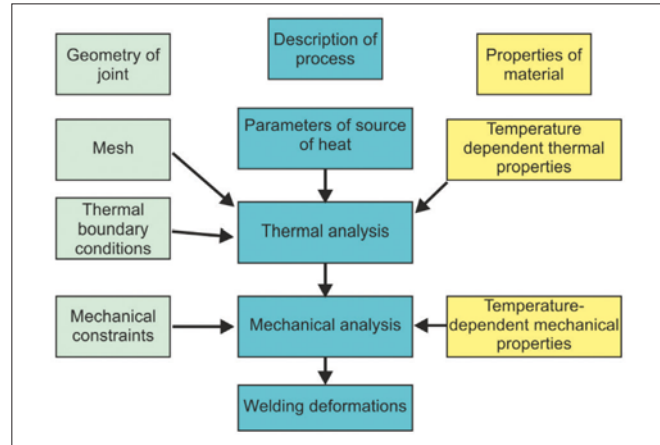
Geometry of joint

Description of process

Properties of material

Mesh

Parameters of source of heat

Temperature dependent thermal properties

Thermal boundary conditions

Thermal analysis

Mechanical constraints

Mechanical analysis

Temperature-dependent mechanical properties

Welding deformations